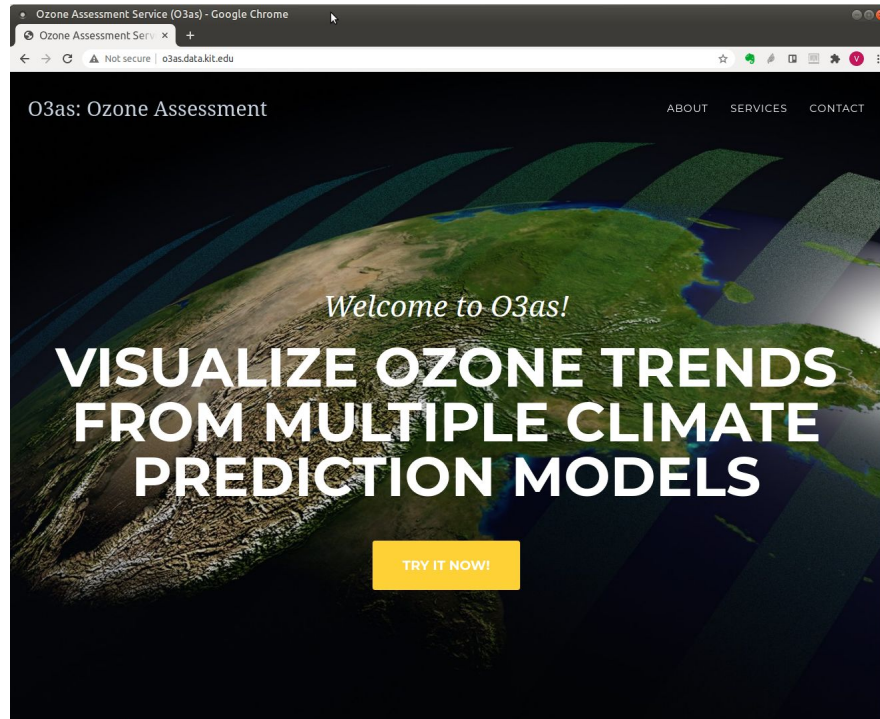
Ozone Assessment Service (O3as) - Google Chrome

Ozone Assessment Serv ×

+

Not secure | o3as.data.kit.edu

V

O3as: Ozone Assessment

ABOUT SERVICES CONTACT

Welcome to O3as!

VISUALIZE OZONE TRENDS FROM MULTIPLE CLIMATE PREDICTION MODELS

TRY IT NOW!